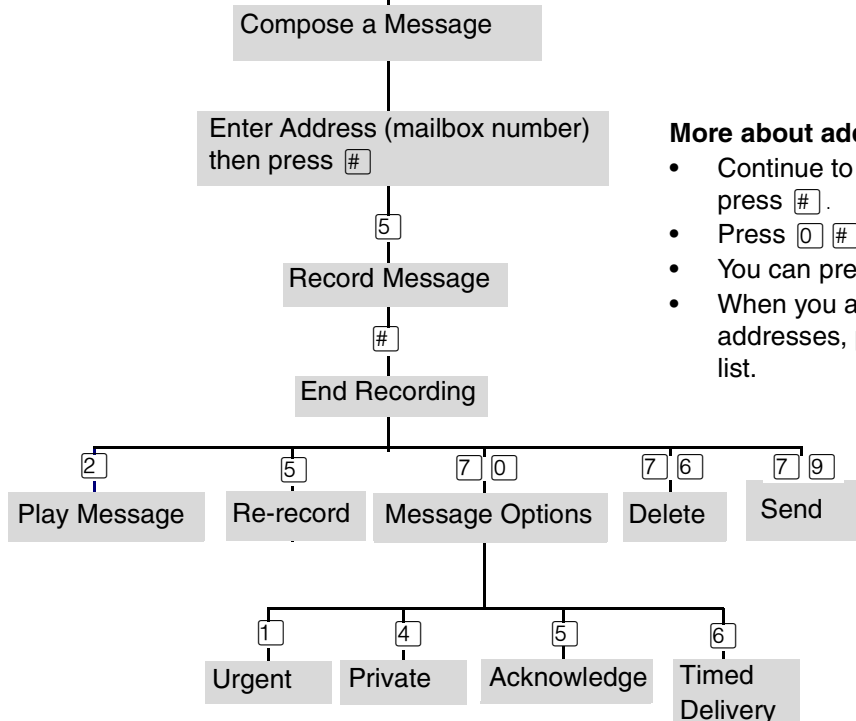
Compose a Message

Enter Address (mailbox number) then press #

5

Record Message

#

End Recording

More about ad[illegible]
• Continue to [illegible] press #.
• Press 0 # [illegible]
• You can pre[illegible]
• When you a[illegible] addresses, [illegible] list.

2
Play Message

5
Re-record

7 0
Message Options

7 6
Delete

7 9
Send

1
Urgent

4
Private

5
Acknowledge

6
Timed Delivery